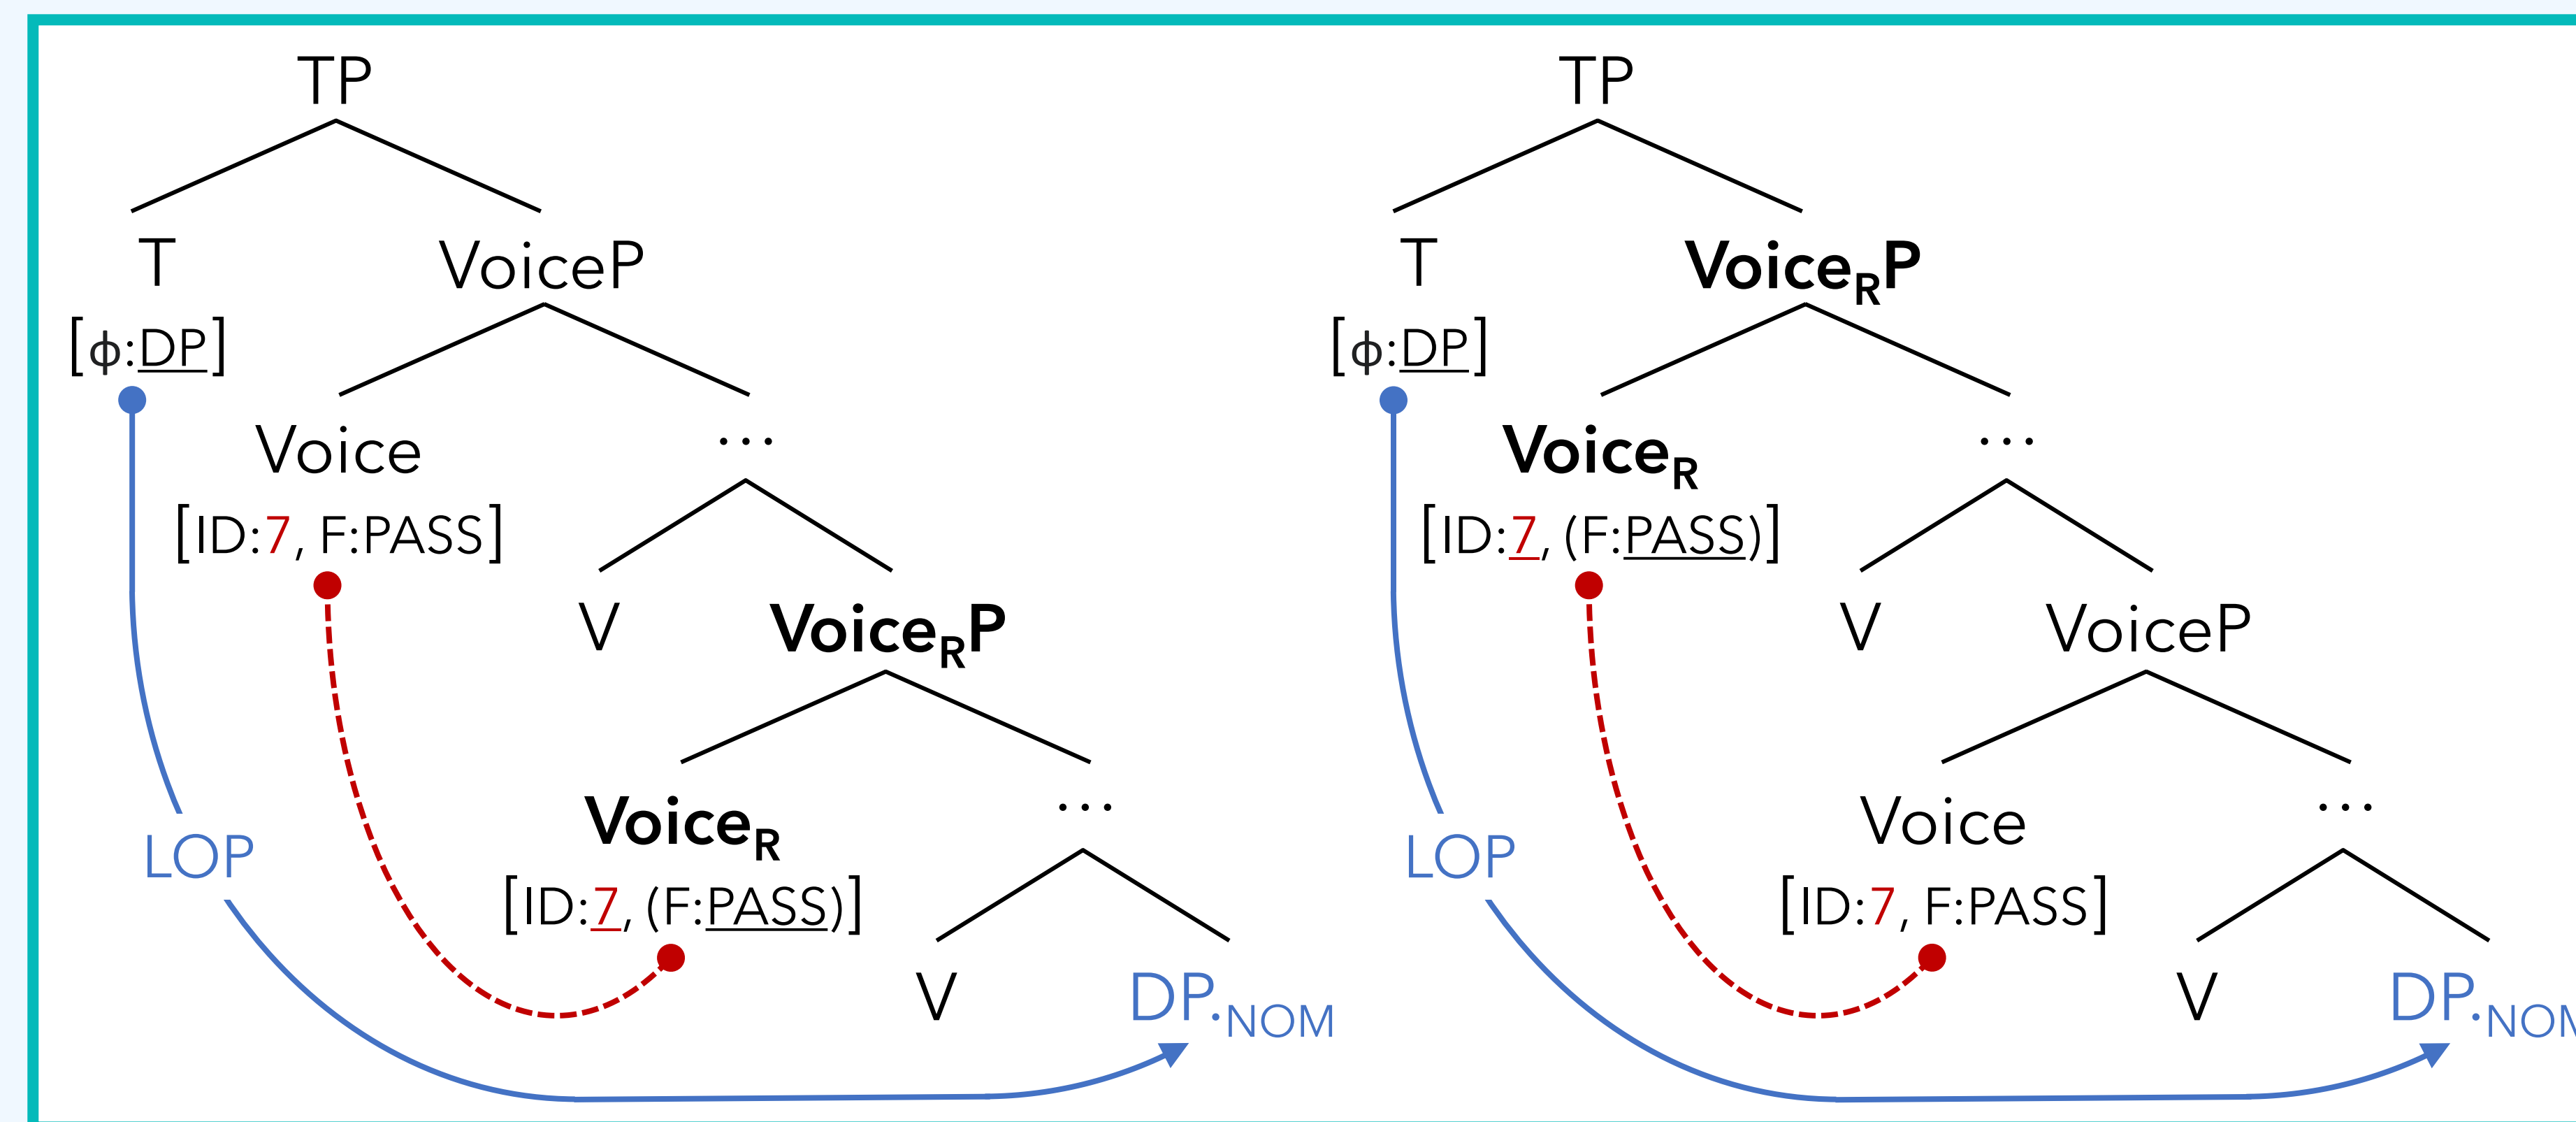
TP

T
[$\phi$:DP]

VoiceP

Voice
[ID:7, F:PASS]

…

V

$\text{Voice}_R\text{P}$

$\text{Voice}_R$
[ID:7, (F:PASS)]

…

V

$\text{DP}_{\cdot\text{NOM}}$

LOP

TP

T
[$\phi$:DP]

$\text{Voice}_R\text{P}$

$\text{Voice}_R$
[ID:7, (F:PASS)]

…

V

VoiceP

Voice
[ID:7, F:PASS]

…

V

$\text{DP}_{\cdot\text{NO}}$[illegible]

LOP